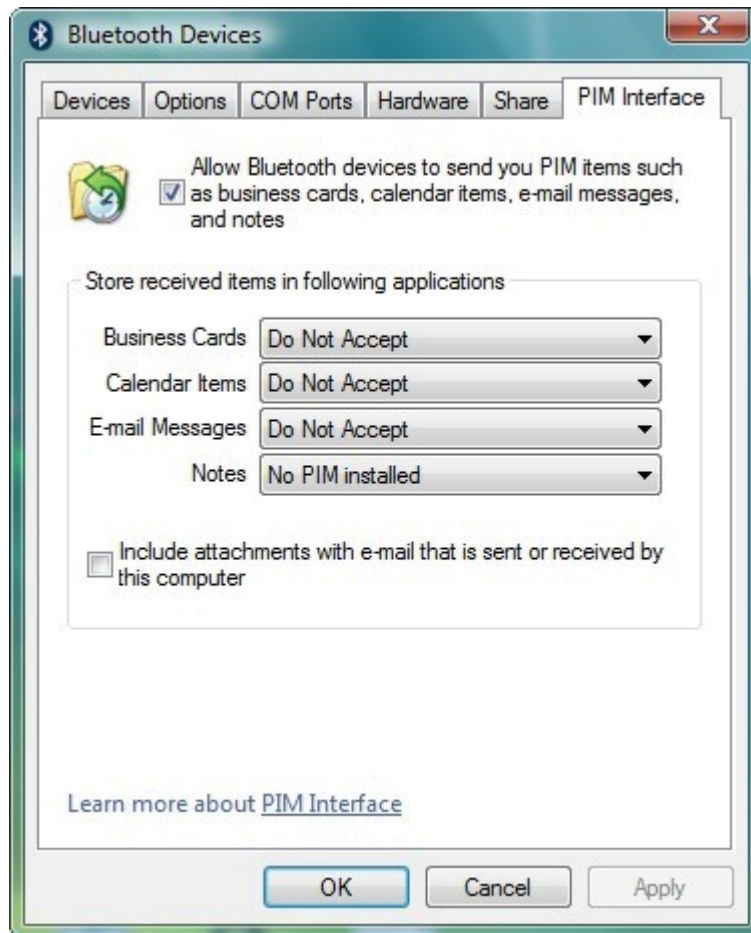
Bluetooth Devices

Devices | Options | COM Ports | Hardware | Share | PIM Interface

Allow Bluetooth devices to send you PIM items such as business cards, calendar items, e-mail messages, and notes

Store received items in following applications

Business Cards Do Not Accept

Calendar Items Do Not Accept

E-mail Messages Do Not Accept

Notes No PIM installed

Include attachments with e-mail that is sent or received by this computer

Learn more about PIM Interface

OK Cancel Apply